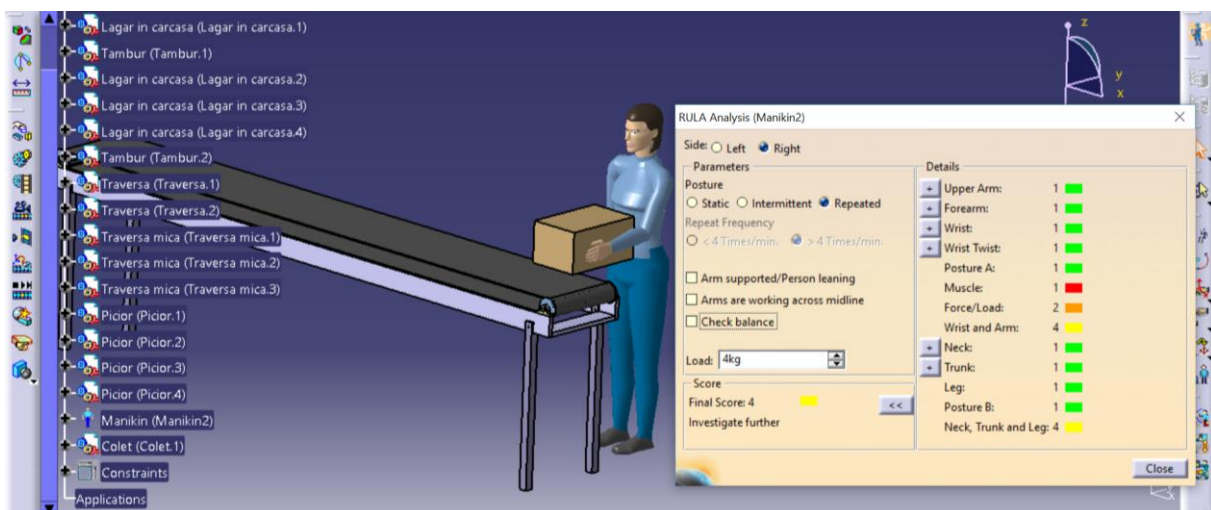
Lagar in carcasa (Lagar in carcasa.1)
Tambur (Tambur.1)
Lagar in carcasa (Lagar in carcasa.2)
Lagar in carcasa (Lagar in carcasa.3)
Lagar in carcasa (Lagar in carcasa.4)
Tambur (Tambur.2)
Traversa (Traversa.1)
Traversa (Traversa.2)
Traversa mica (Traversa mica.1)
Traversa mica (Traversa mica.2)
Traversa mica (Traversa mica.3)
Picior (Picior.1)
Picior (Picior.2)
Picior (Picior.3)
Picior (Picior.4)
Manikin (Manikin2)
Colet (Colet.1)
Constraints
Applications

z
y
x

RULA Analysis (Manikin2)

Side: Left Right

Parameters
Posture
Static Intermittent Repeated
Repeat Frequency
< 4 Times/min. > 4 Times/min.

Arm supported/Person leaning
Arms are working across midline
Check balance

Load: 4kg

Score
Final Score: 4
Investigate further
<<

Details
| | | |
|---|---|---|
| + | Upper Arm: | 1 |
| + | Forearm: | 1 |
| + | Wrist: | 1 |
| + | Wrist Twist: | 1 |
| | Posture A: | 1 |
| | Muscle: | 1 |
| | Force/Load: | 2 |
| | Wrist and Arm: | 4 |
| + | Neck: | 1 |
| + | Trunk: | 1 |
| | Leg: | 1 |
| | Posture B: | 1 |
| | Neck, Trunk and Leg: | 4 |

Close